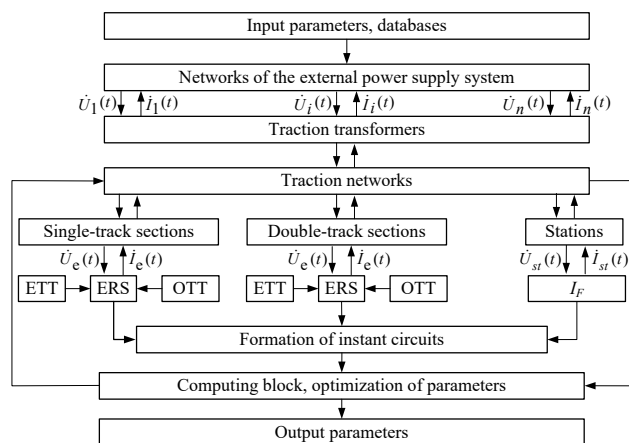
Input parameters, databases

Networks of the external power supply system

$\dot{U}_1(t)$ $\dot{I}_1(t)$ $\dot{U}_i(t)$ $\dot{I}_i(t)$ $\dot{U}_n(t)$ $\dot{I}_n(t)$

Traction transformers

Traction networks

Single-track sections

Double-track sections

Stations

$\dot{U}_e(t)$ $\dot{I}_e(t)$

$\dot{U}_e(t)$ $\dot{I}_e(t)$

$\dot{U}_{st}(t)$ $\dot{I}_{st}(t)$

ETT ERS OTT

ETT ERS OTT

$I_F$

Formation of instant circuits

Computing block, optimization of parameters

Output parameters